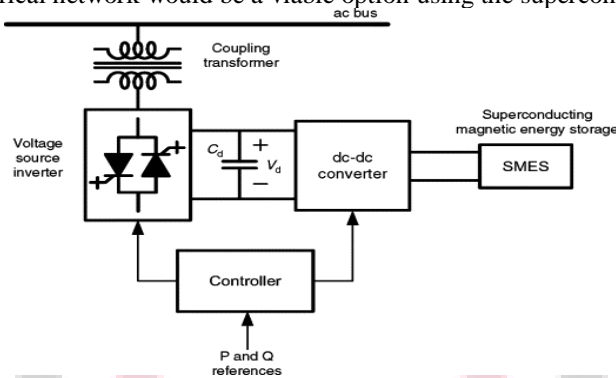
rical network would be a viable option using the supercon

ac bus

Coupling transformer

Voltage source inverter

$C_d$

+

$V_d$

−

dc-dc converter

Superconducting magnetic energy storage

SMES

Controller

P and Q references